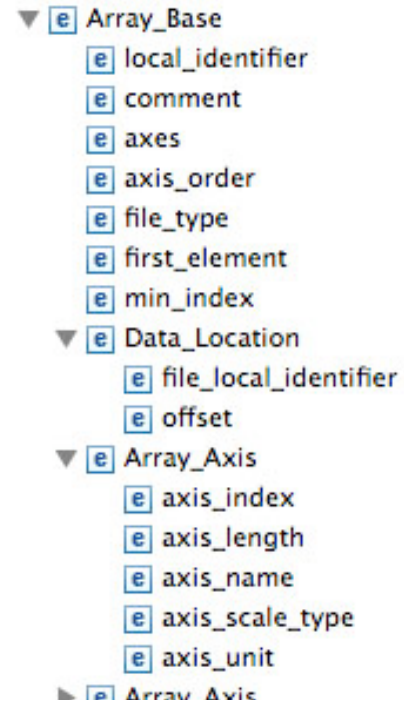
e Array_Base
e local_identifier
e comment
e axes
e axis_order
e file_type
e first_element
e min_index
e Data_Location
e file_local_identifier
e offset
e Array_Axis
e axis_index
e axis_length
e axis_name
e axis_scale_type
e axis_unit
e Array_Axis